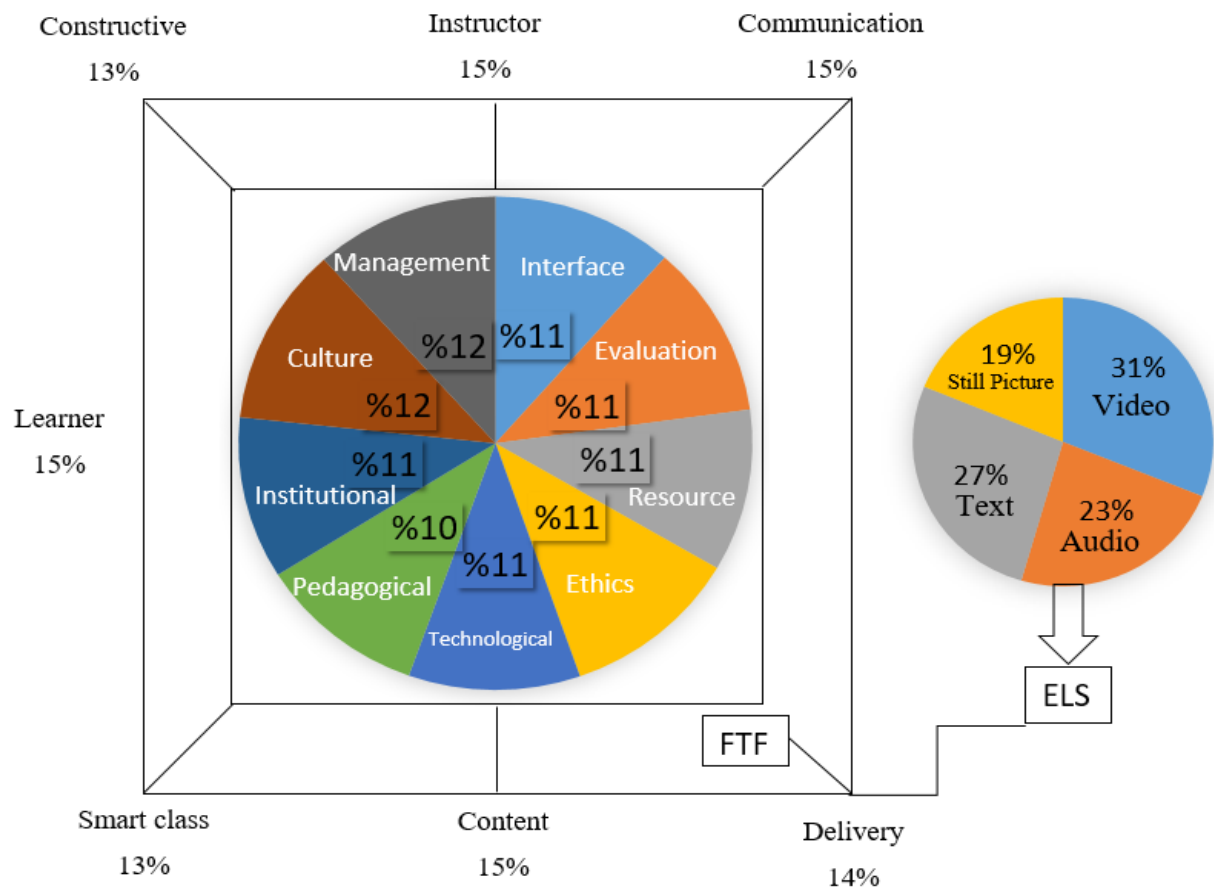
Constructive
13%

Instructor
15%

Communication
15%

Management
%12
Interface
%11
Culture
%12
Evaluation
%11
%11
Resource
Institutional
%11
%10
%11
Ethics
%11
Pedagogical
Technological

Learner
15%

19%
Still Picture
31%
Video
27%
Text
23%
Audio

ELS

FTF

Smart class
13%

Content
15%

Delivery
14%